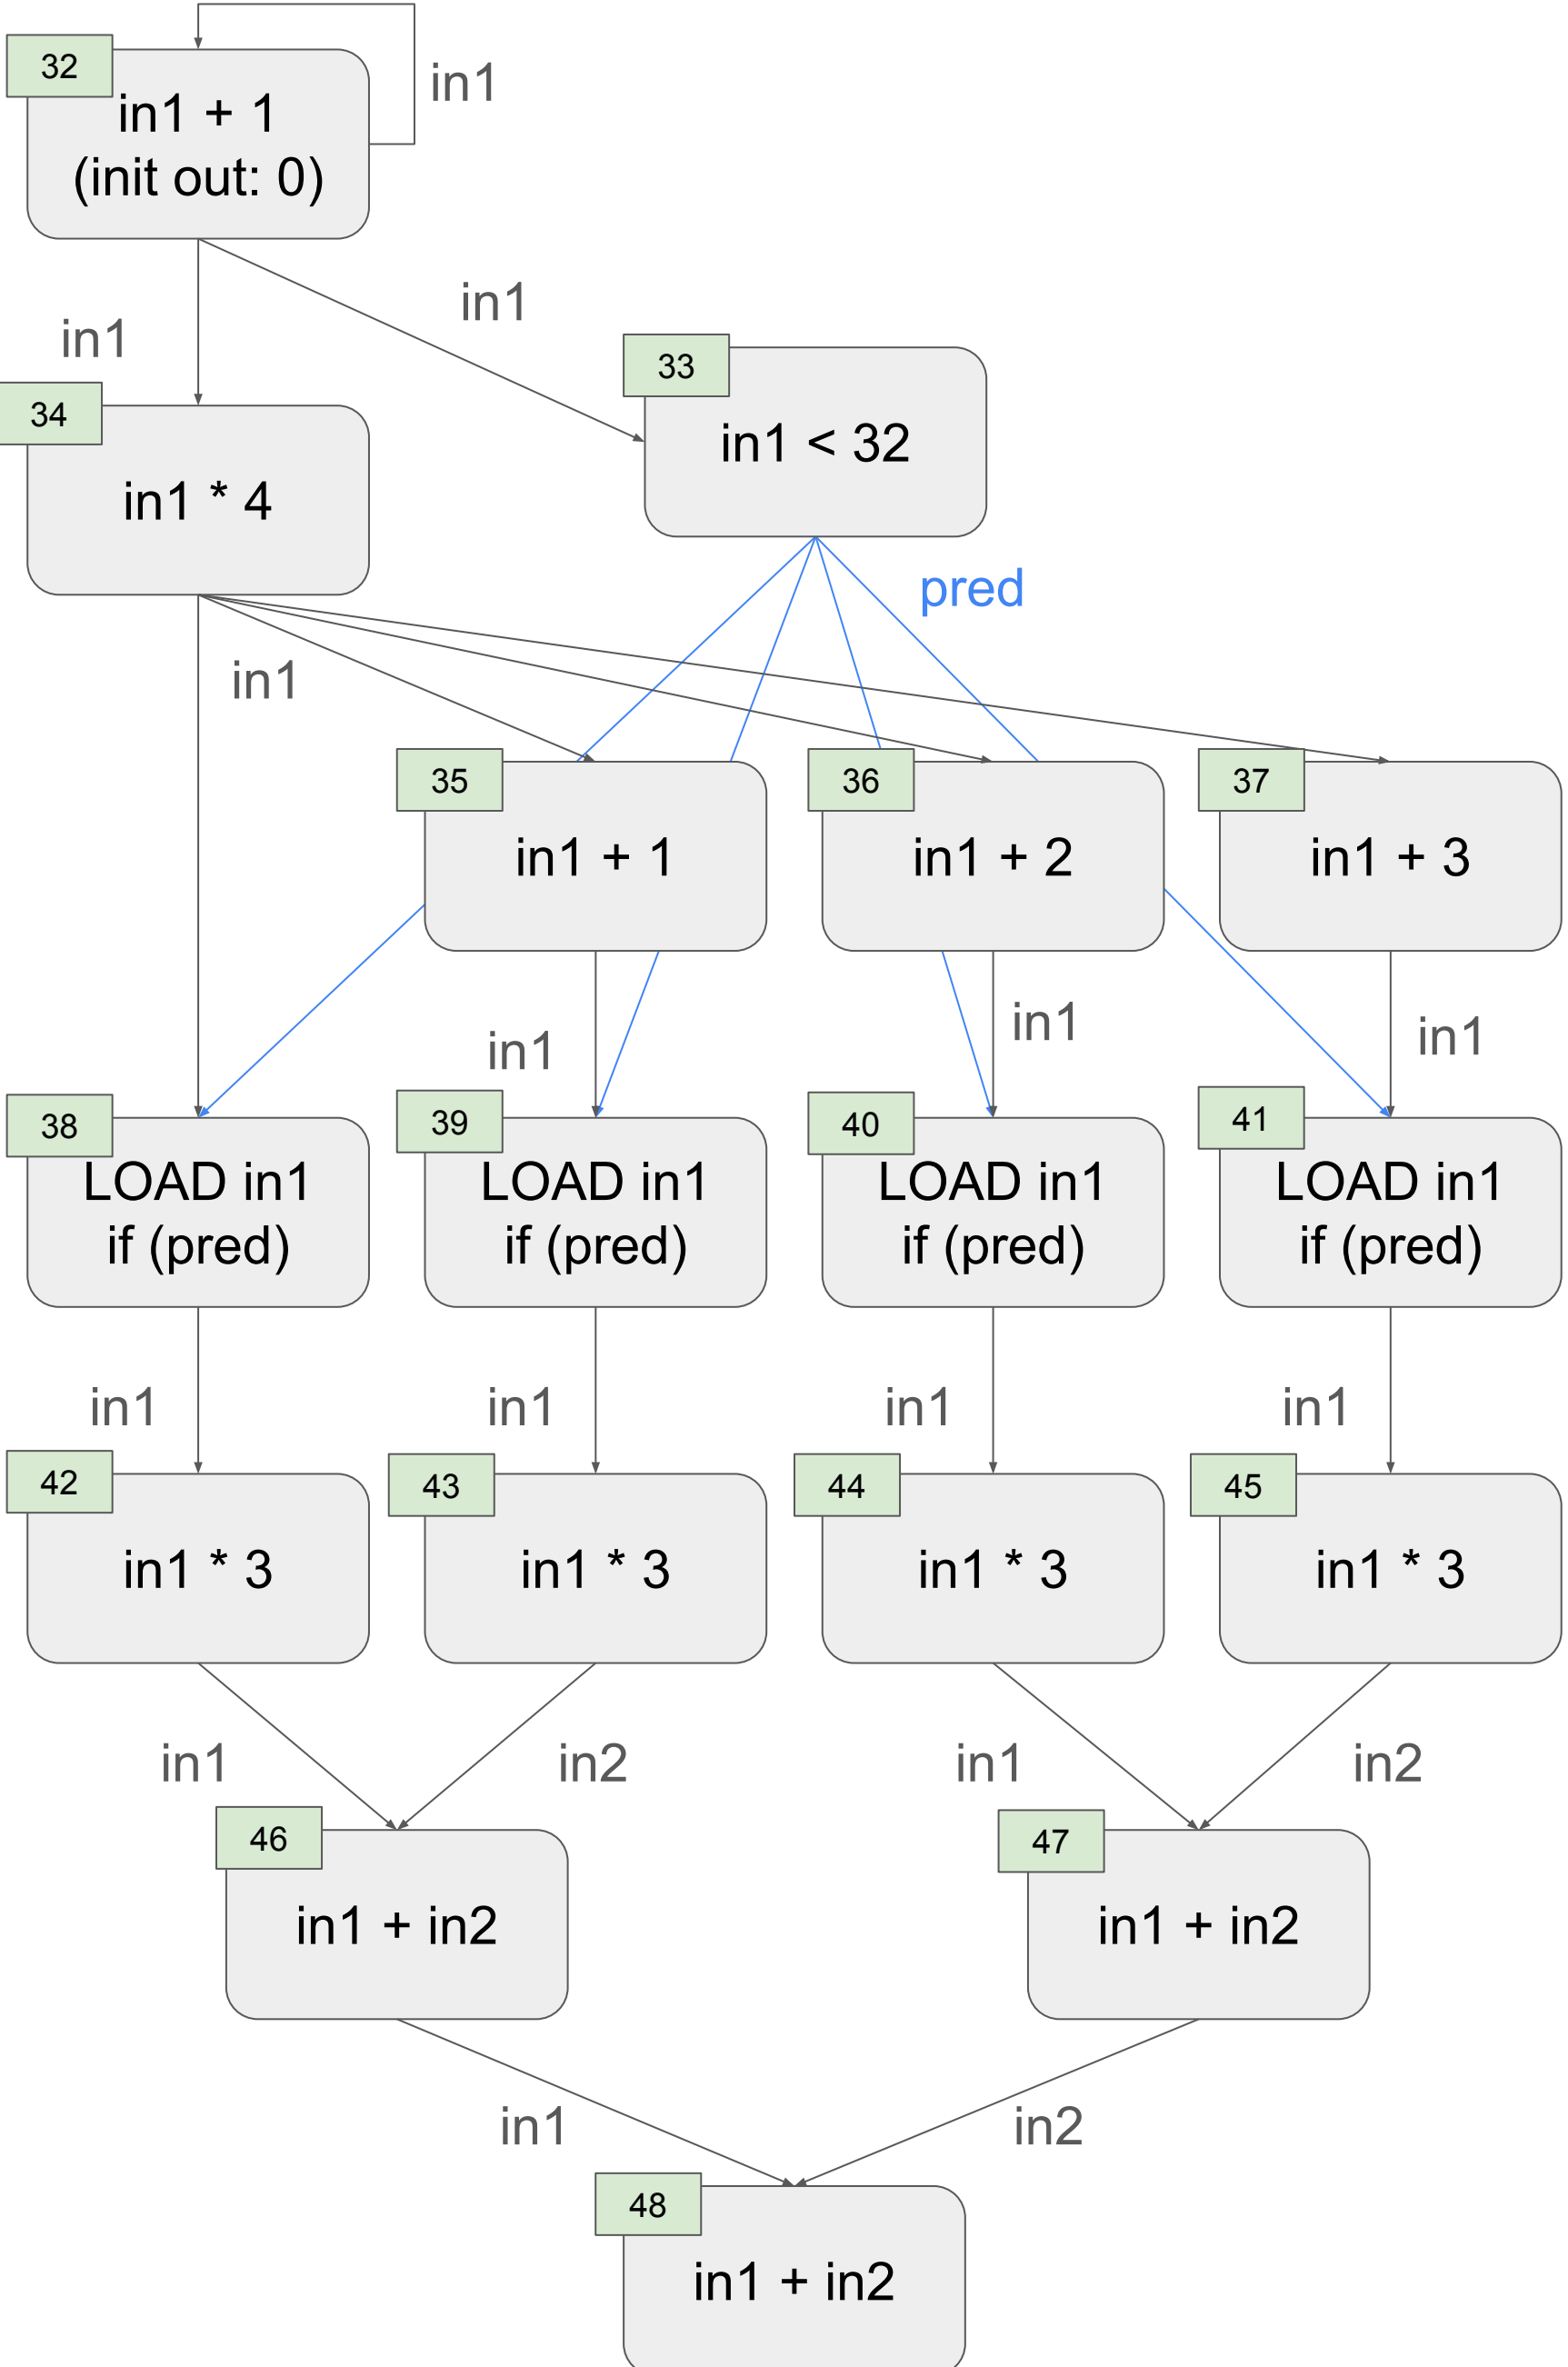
32
in1 + 1
(init out: 0)

in1

in1

in1

33
in1 < 32

34
in1 * 4

pred

in1

35
in1 + 1

36
in1 + 2

37
in1 + 3

in1

in1

in1

38
LOAD in1
if (pred)

39
LOAD in1
if (pred)

40
LOAD in1
if (pred)

41
LOAD in1
if (pred)

in1

in1

in1

in1

42
in1 * 3

43
in1 * 3

44
in1 * 3

45
in1 * 3

in1

in2

in1

in2

46
in1 + in2

47
in1 + in2

in1

in2

48
in1 + in2